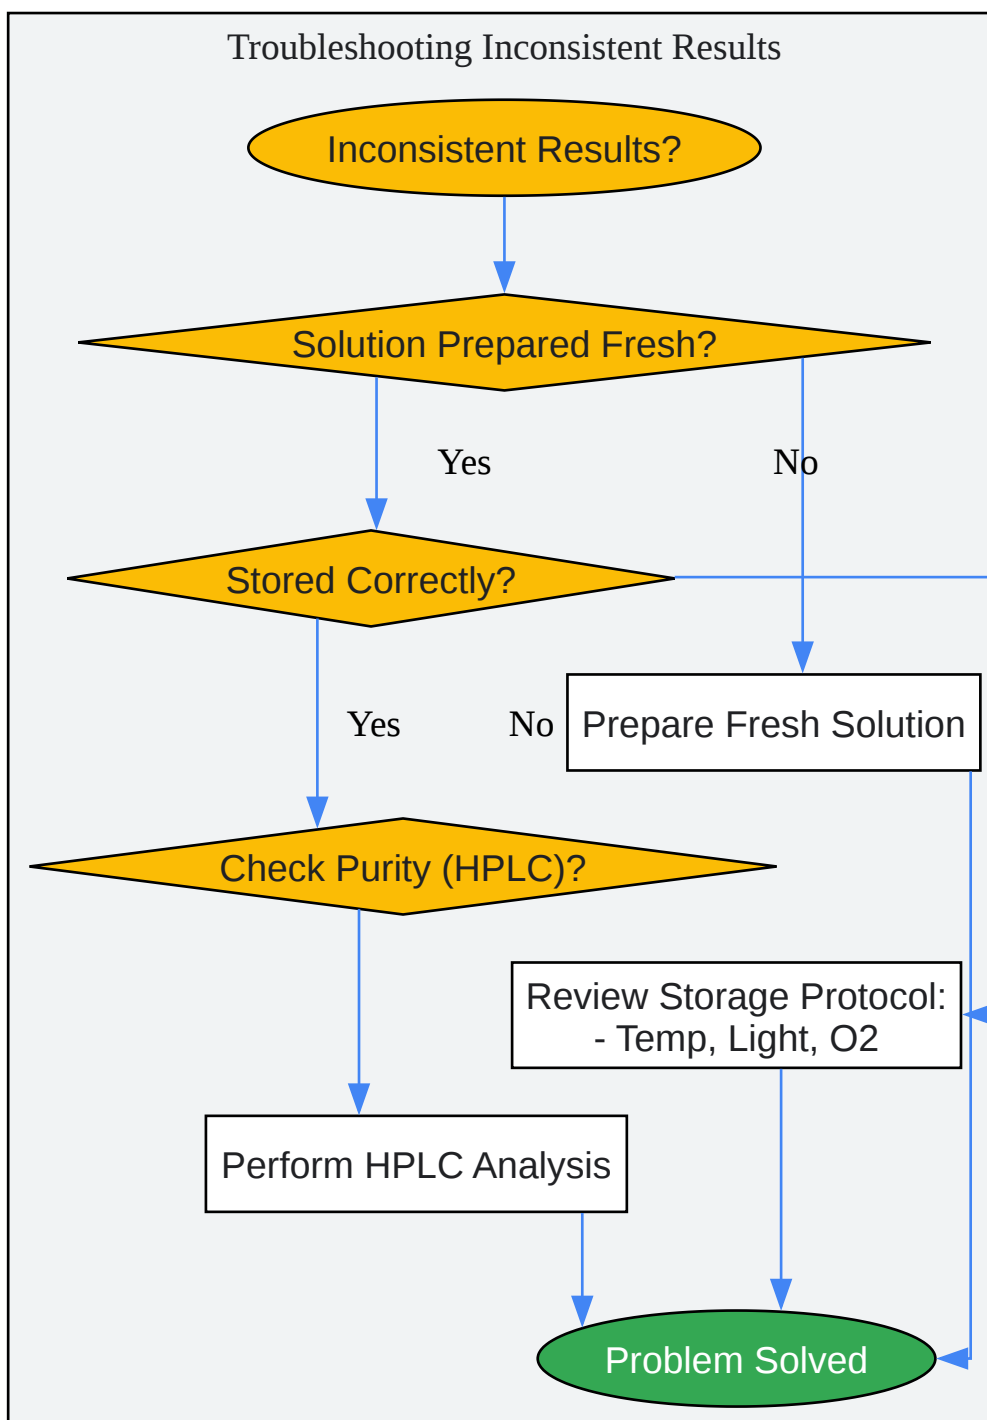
Troubleshooting Inconsistent Results

Inconsistent Results?

Solution Prepared Fresh?

Yes

No

Stored Correctly?

Yes

No

Prepare Fresh Solution

Check Purity (HPLC)?

Review Storage Protocol:
- Temp, Light, O2

Perform HPLC Analysis

Problem Solved